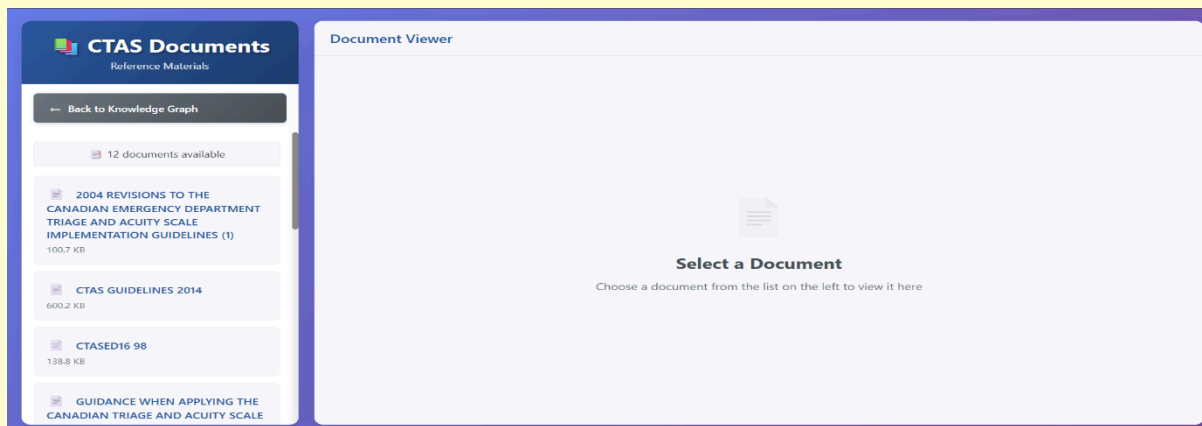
CTAS Documents
Reference Materials

← Back to Knowledge Graph

12 documents available

2004 REVISIONS TO THE CANADIAN EMERGENCY DEPARTMENT TRIAGE AND ACUITY SCALE IMPLEMENTATION GUIDELINES (1)
100.7 KB

CTAS GUIDELINES 2014
600.2 KB

CTASED16 98
138.8 KB

GUIDANCE WHEN APPLYING THE CANADIAN TRIAGE AND ACUITY SCALE

Document Viewer

Select a Document
Choose a document from the list on the left to view it here